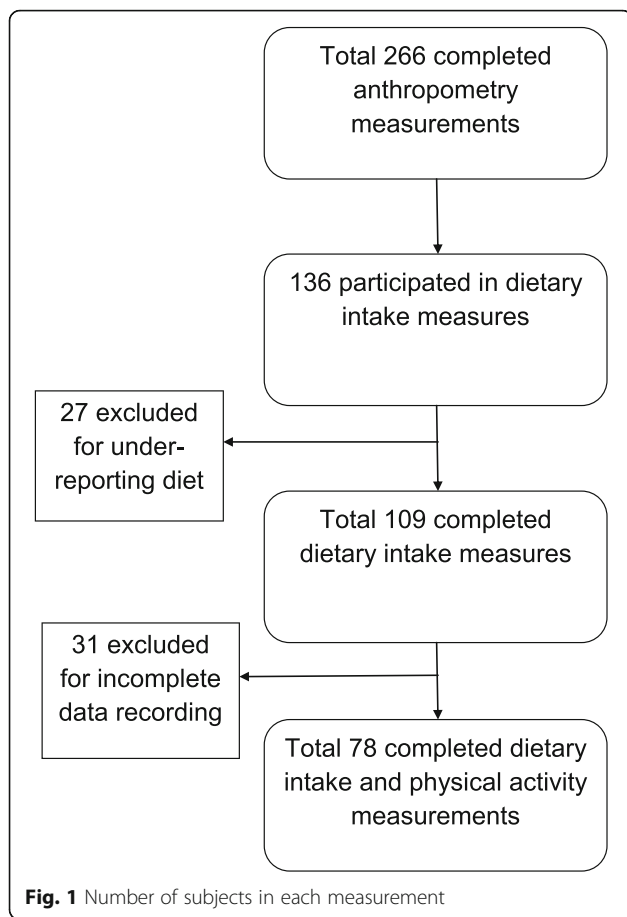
Total 266 completed anthropometry measurements

136 participated in dietary intake measures

27 excluded for under-reporting diet

Total 109 completed dietary intake measures

31 excluded for incomplete data recording

Total 78 completed dietary intake and physical activity measurements

**Fig. 1** Number of subjects in each measurement